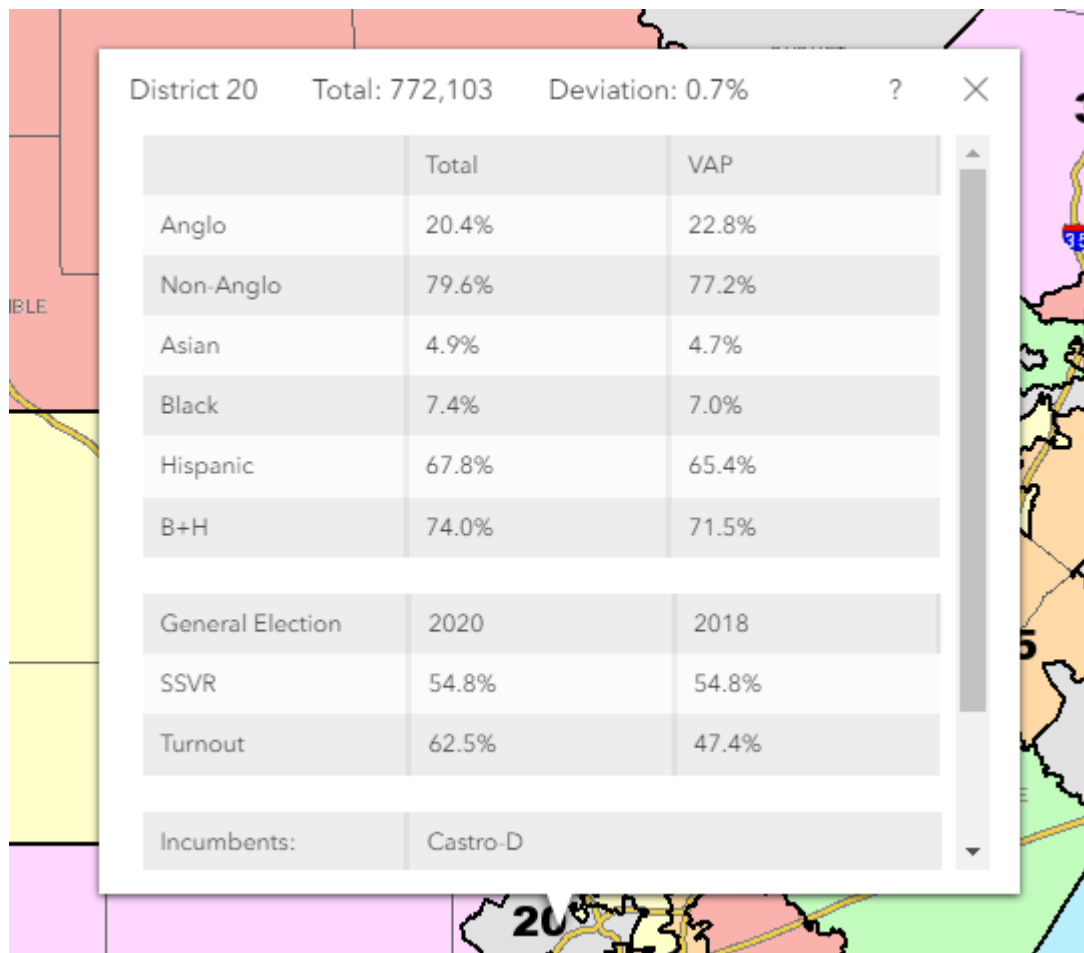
District 20 Total: 772,103 Deviation: 0.7% ? ×

| | Total | VAP |
|---|---|---|
| Anglo | 20.4% | 22.8% |
| Non-Anglo | 79.6% | 77.2% |
| Asian | 4.9% | 4.7% |
| Black | 7.4% | 7.0% |
| Hispanic | 67.8% | 65.4% |
| B+H | 74.0% | 71.5% |

| General Election | 2020 | 2018 |
|---|---|---|
| SSVR | 54.8% | 54.8% |
| Turnout | 62.5% | 47.4% |

| Incumbents: | Castro-D |
|---|---|

IBLE

20

5